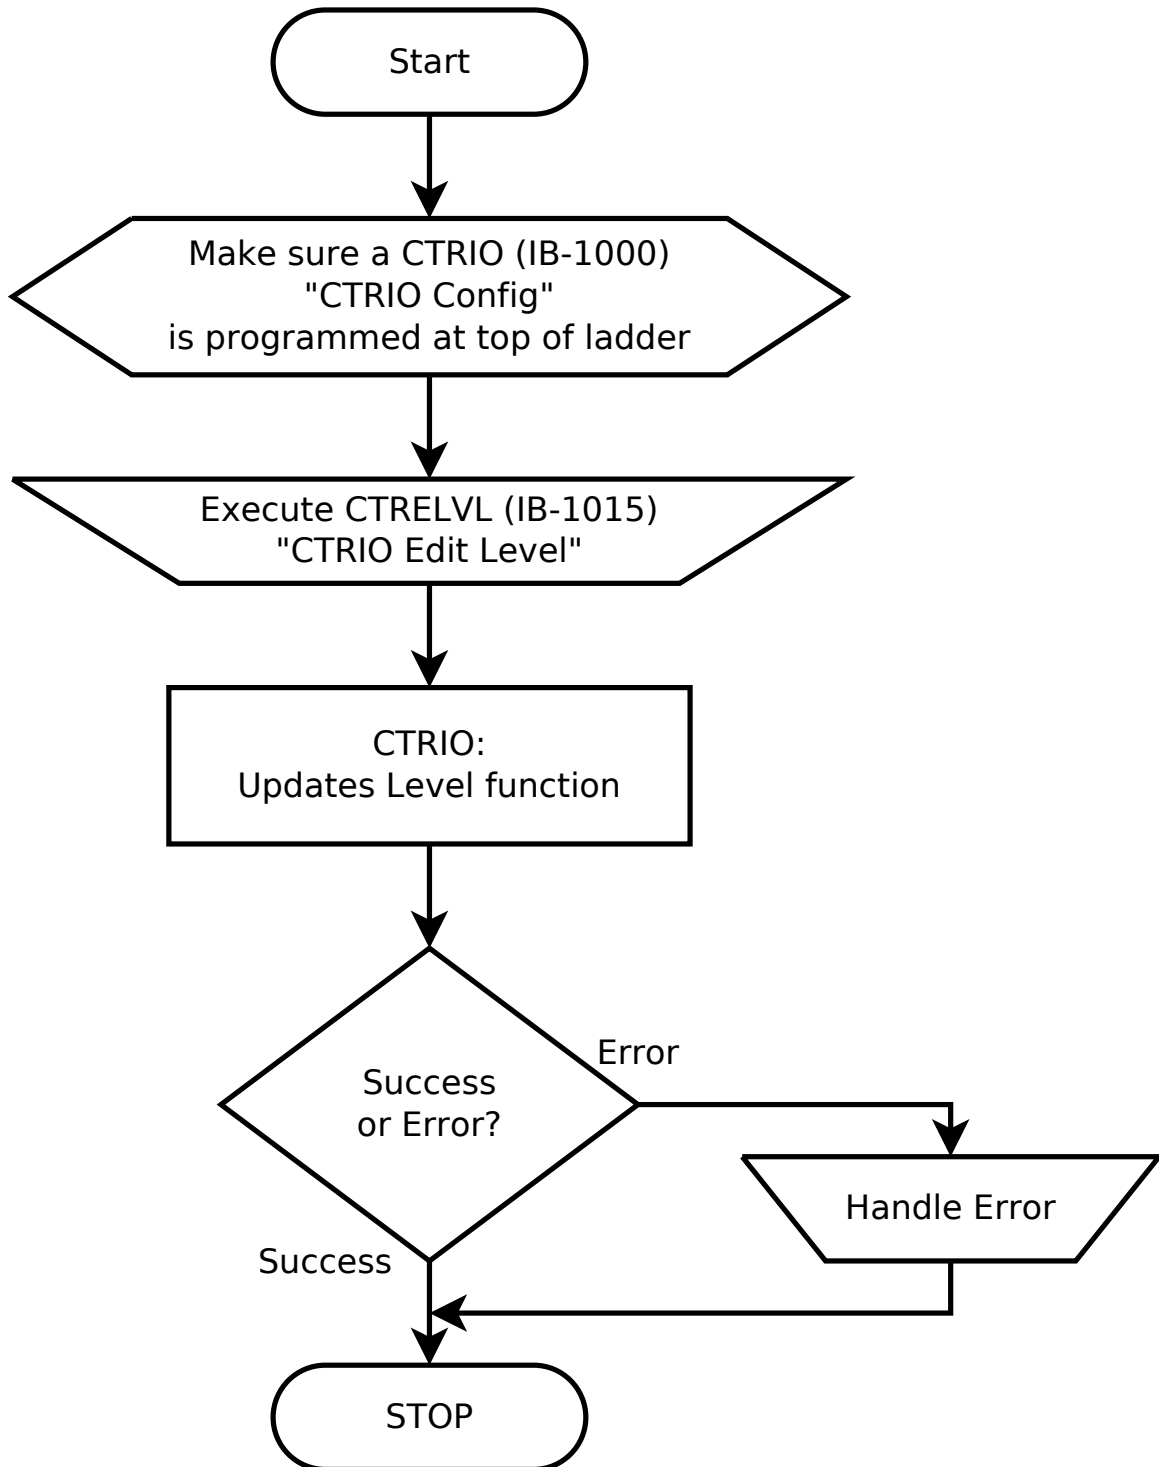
Start

Make sure a CTRIO (IB-1000) "CTRIO Config" is programmed at top of ladder

Execute CTRELVL (IB-1015) "CTRIO Edit Level"

CTRIO: Updates Level function

Success or Error?

Error

Handle Error

Success

STOP